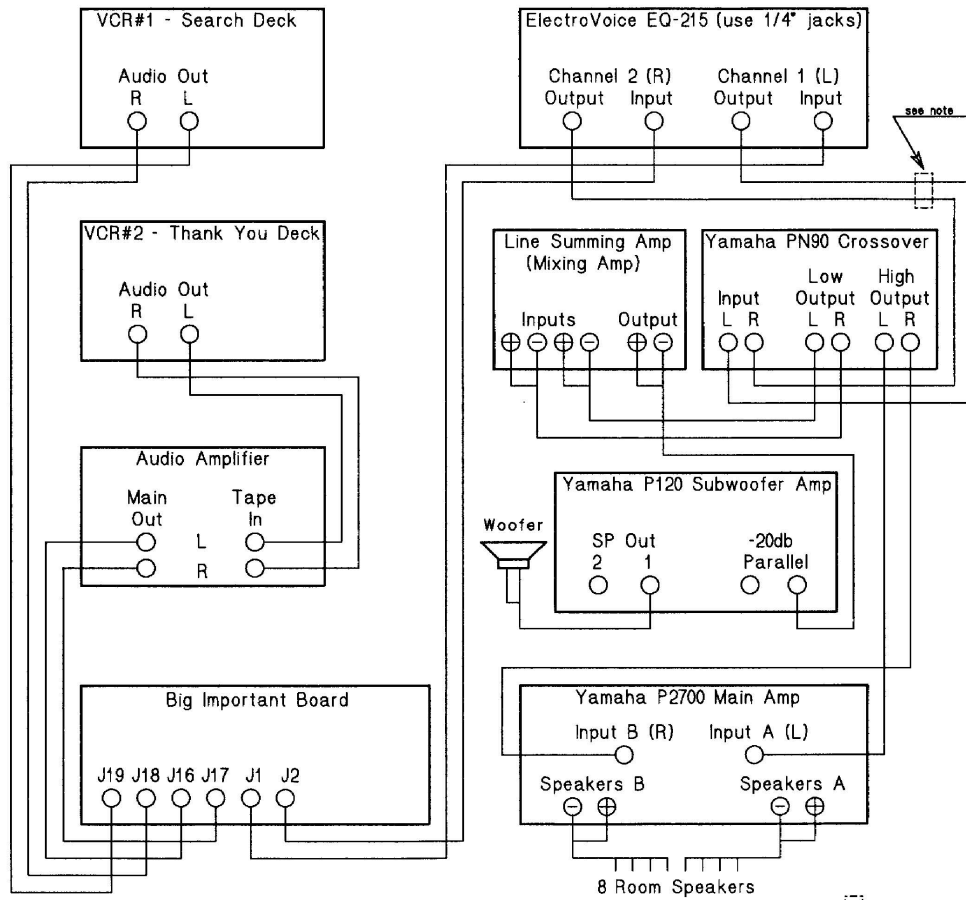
VCR#1 - Search Deck

Audio Out
R L

ElectroVoice EQ-215 (use 1/4" jacks)

Channel 2 (R)
Output Input

Channel 1 (L)
Output Input

see note

VCR#2 - Thank You Deck

Audio Out
R L

Line Summing Amp
(Mixing Amp)

Inputs Output

Yamaha PN90 Crossover

Input
L R

Low
Output
L R

High
Output
L R

Audio Amplifier

Main
Out

Tape
In

L
R

Yamaha P120 Subwoofer Amp

Woofer

SP Out
2 1

-20db
Parallel

Big Important Board

J19 J18 J16 J17 J1 J2

Yamaha P2700 Main Amp

Input B (R)

Input A (L)

Speakers B

Speakers A

8 Room Speakers